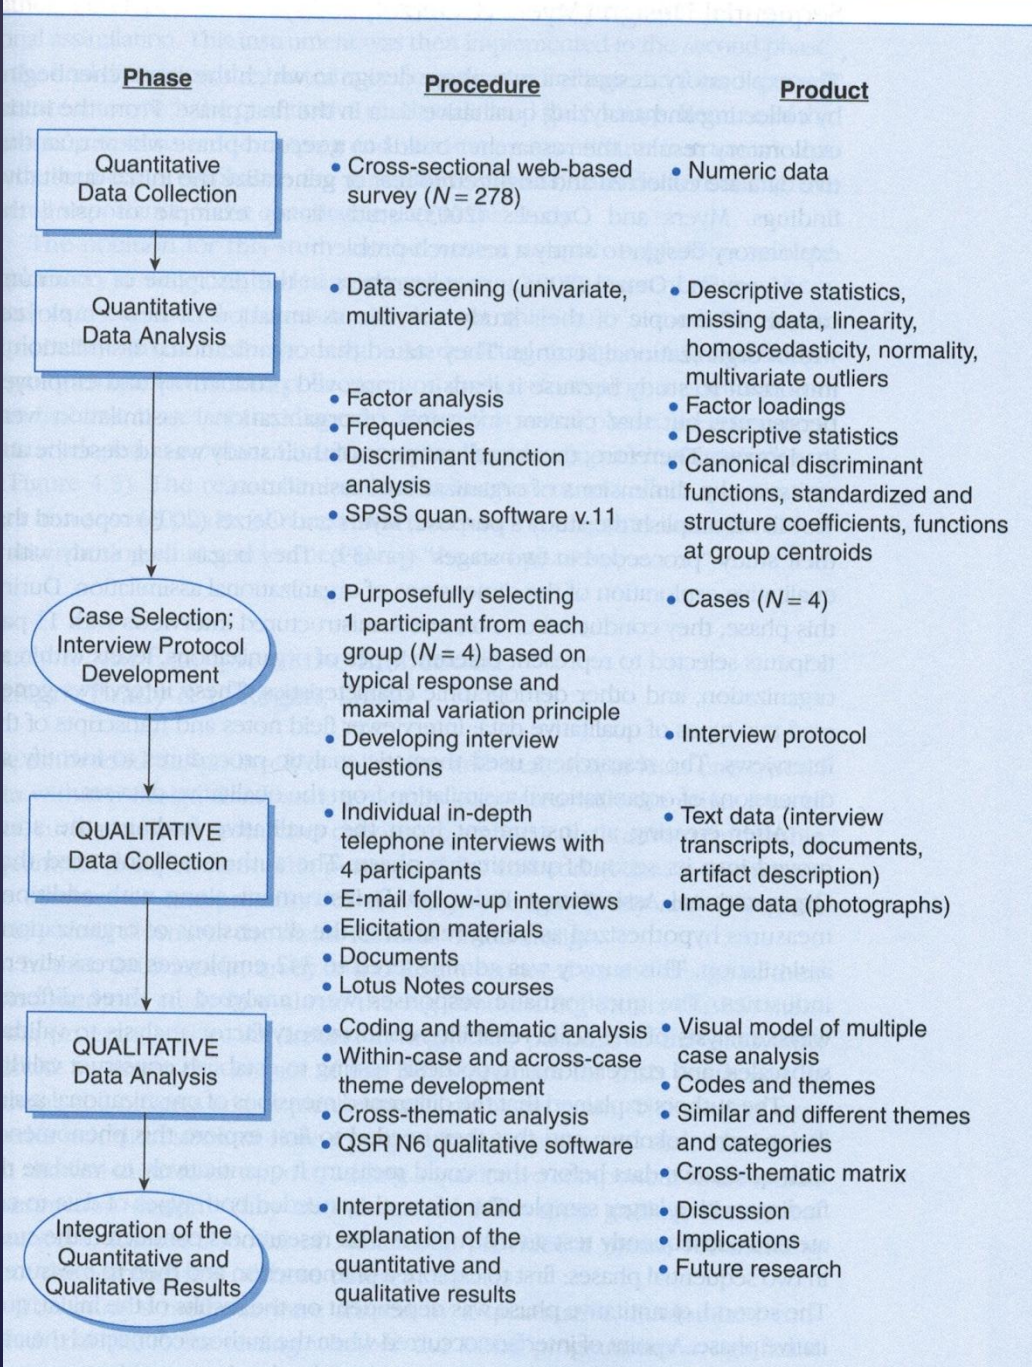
Phase

Procedure

Product

Quantitative Data Collection

• Cross-sectional web-based survey ($N = 278$)

• Numeric data

Quantitative Data Analysis

• Data screening (univariate, multivariate)

• Factor analysis
• Frequencies
• Discriminant function analysis
• SPSS quan. software v.11

• Descriptive statistics, missing data, linearity, homoscedasticity, normality, multivariate outliers
• Factor loadings
• Descriptive statistics
• Canonical discriminant functions, standardized and structure coefficients, functions at group centroids

Case Selection; Interview Protocol Development

• Purposefully selecting participant from each group ($N = 4$) based on typical response and maximal variation principle
• Developing interview questions

• Cases ($N = 4$)

• Interview protocol

QUALITATIVE Data Collection

• Individual in-depth telephone interviews with 4 participants
• E-mail follow-up interviews
• Elicitation materials
• Documents
• Lotus Notes courses

• Text data (interview transcripts, documents, artifact description)
• Image data (photographs)

QUALITATIVE Data Analysis

• Coding and thematic analysis
• Within-case and across-case theme development
• Cross-thematic analysis
• QSR N6 qualitative software

• Visual model of multiple case analysis
• Codes and themes
• Similar and different themes and categories
• Cross-thematic matrix

Integration of the Quantitative and Qualitative Results

• Interpretation and explanation of the quantitative and qualitative results

• Discussion
• Implications
• Future research